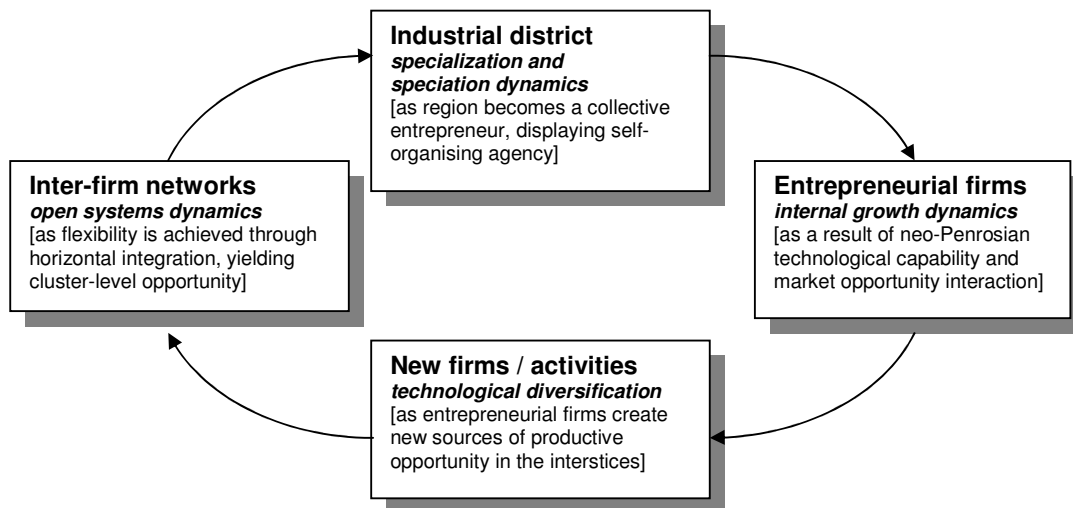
**Industrial district**
***specialization and speciation dynamics***
[as region becomes a collective entrepreneur, displaying self-organising agency]

**Inter-firm networks**
***open systems dynamics***
[as flexibility is achieved through horizontal integration, yielding cluster-level opportunity]

**Entrepreneurial firms**
***internal growth dynamics***
[as a result of neo-Penrosian technological capability and market opportunity interaction]

**New firms / activities**
***technological diversification***
[as entrepreneurial firms create new sources of productive opportunity in the interstices]